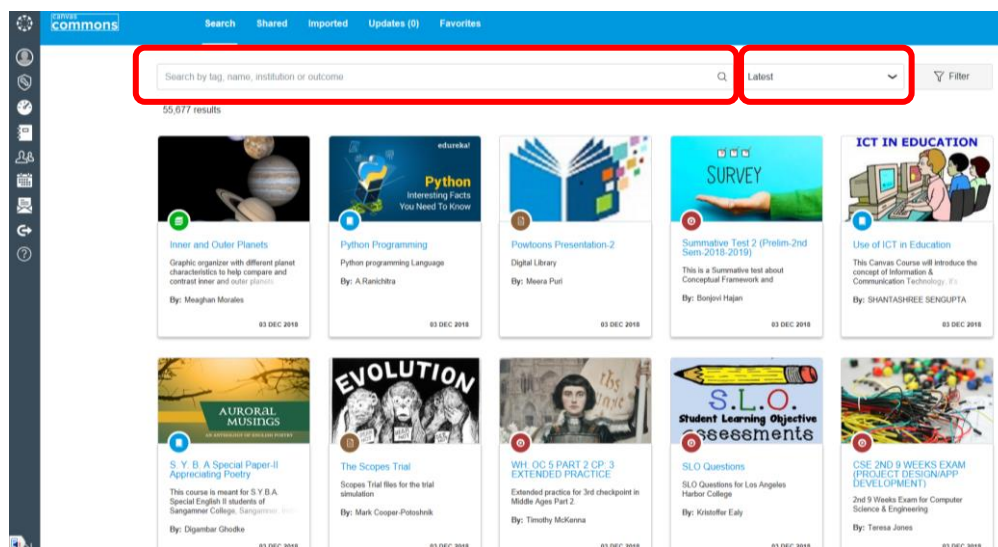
canvas commons

Search Shared Imported Updates (0) Favorites

Search by tag, name, institution or outcome

Latest

Filter

55,677 results

Inner and Outer Planets
Graphic organizer with different planet characteristics to help compare and contrast inner and outer planets
By: Meaghan Morales
03 DEC 2018

edureka!
Python
Interesting Facts You Need To Know
Python Programming
Python programming Language
By: A.Ranichitra
03 DEC 2018

Powtoons Presentation-2
Digital Library
By: Meera Puri
03 DEC 2018

SURVEY
Summative Test 2 (Prelim-2nd Sem-2018-2019)
This is a Summative test about Conceptual Framework and
By: Bonjovi Hajan
03 DEC 2018

ICT IN EDUCATION
Use of ICT in Education
This Canvas Course will introduce the concept of Information & Communication Technology. It's
By: SHANTASHREE SENGUPTA
03 DEC 2018

AURORAL MUSINGS
AN ANTHOLOGY OF ENGLISH POETRY
S. Y. B. A Special Paper-II Appreciating Poetry
This course is meant for S.Y.B.A Special English II students of Sangamner College, Sangamner
By: Digambar Ghodke

EVOLUTION
The Scopes Trial
Scopes Trial files for the trial simulation
By: Mark Cooper-Potoshnik

WH: OC 5 PART 2 CP: 3 EXTENDED PRACTICE
Extended practice for 3rd checkpoint in Middle Ages Part 2
By: Timothy McKenna

S.L.O.
Student Learning Objective
assessments
SLO Questions
SLO Questions for Los Angeles Harbor College
By: Kristoffer Ealy

CSE 2ND 9 WEEKS EXAM (PROJECT DESIGN/APP DEVELOPMENT)
2nd 9 Weeks Exam for Computer Science & Engineering
By: Teresa Jones